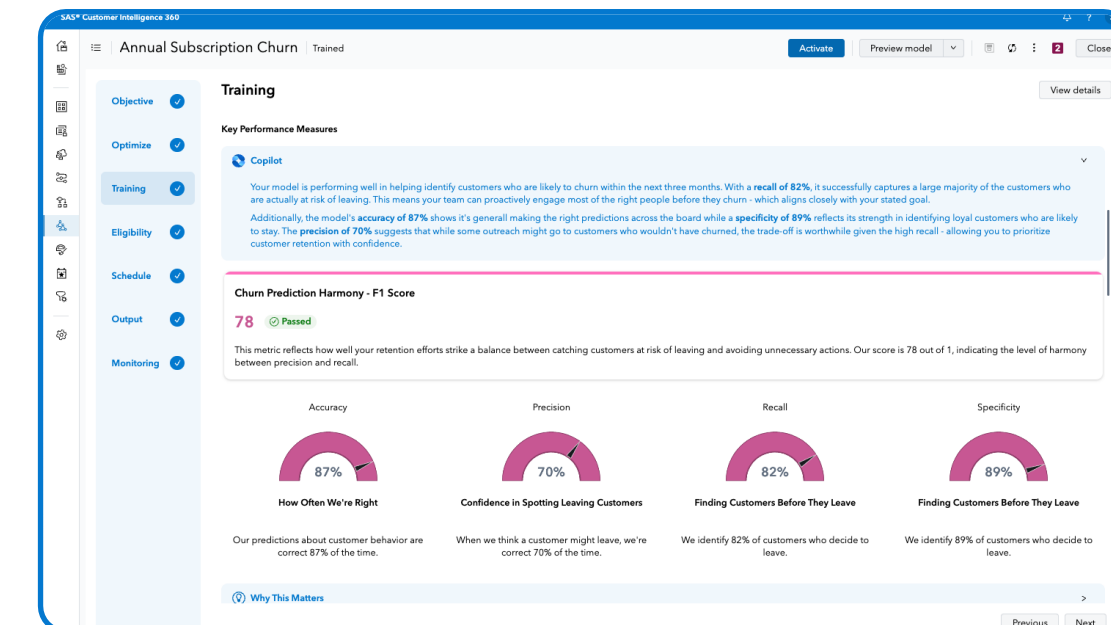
SAS® Customer Intelligence 360

Annual Subscription Churn Trained

Activate Preview model 2 Close

Objective
Optimize
Training
Eligibility
Schedule
Output
Monitoring

Training

View details

Key Performance Measures

Copilot

Your model is performing well in helping identify customers who are likely to churn within the next three months. With a **recall of 82%**, it successfully captures a large majority of the customers who are actually at risk of leaving. This means your team can proactively engage most of the right people before they churn - which aligns closely with your stated goal.

Additionally, the model's **accuracy of 87%** shows it's generall making the right predictions across the board while a **specificity of 89%** reflects its strength in identifying loyal customers who are likely to stay. The **precision of 70%** suggests that while some outreach might go to customers who wouldn't have churned, the trade-off is worthwhile given the high recall - allowing you to prioritize customer retention with confidence.

Churn Prediction Harmony - F1 Score

78 Passed

This metric reflects how well your retention efforts strike a balance between catching customers at risk of leaving and avoiding unnecessary actions. Our score is 78 out of 1, indicating the level of harmony between precision and recall.

Accuracy
87%
How Often We're Right
Our predictions about customer behavior are correct 87% of the time.

Precision
70%
Confidence in Spotting Leaving Customers
When we think a customer might leave, we're correct 70% of the time.

Recall
82%
Finding Customers Before They Leave
We identify 82% of customers who decide to leave.

Specificity
89%
Finding Customers Before They Leave
We identify 89% of customers who decide to leave.

Why This Matters

Previous Next